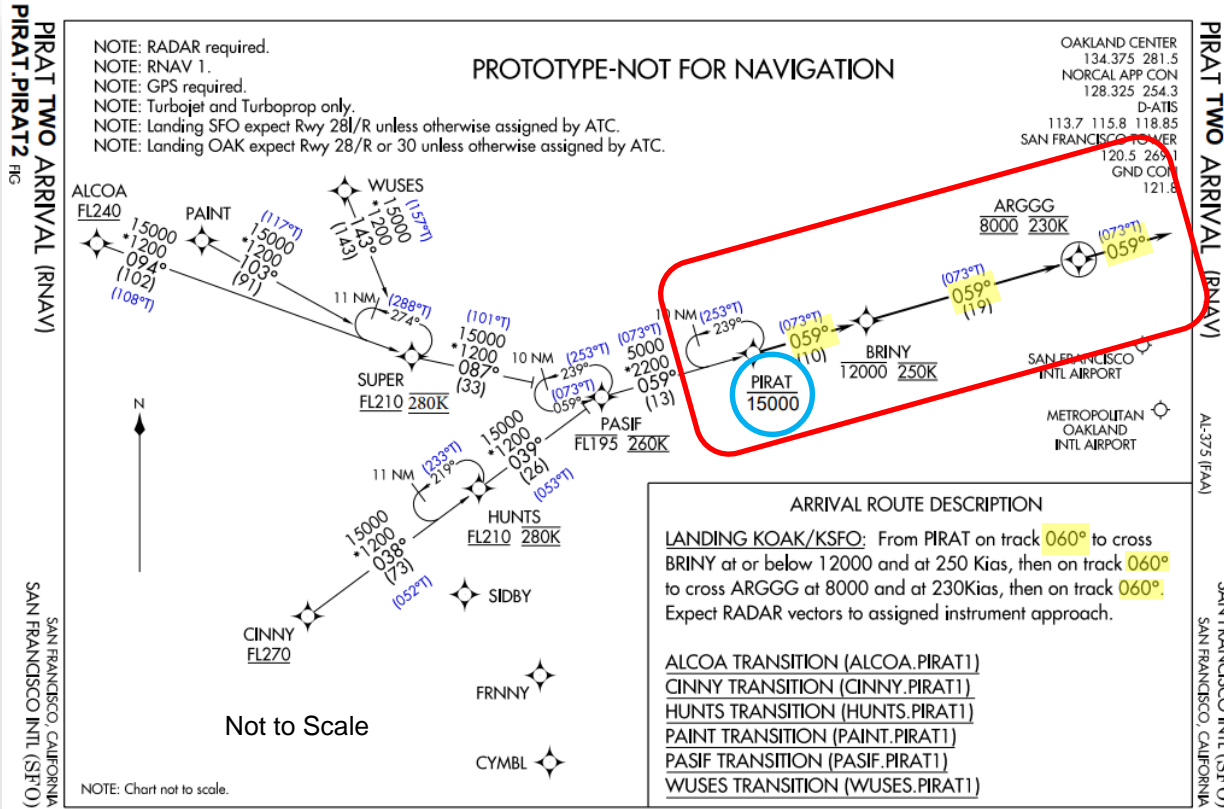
PIRAT TWO ARRIVAL (RNAV)
PIRAT.PIRAT2 FIG

NOTE: RADAR required.
NOTE: RNAV 1.
NOTE: GPS required.
NOTE: Turbojet and Turboprop only.
NOTE: Landing SFO expect Rwy 28L/R unless otherwise assigned by ATC.
NOTE: Landing OAK expect Rwy 28/R or 30 unless otherwise assigned by ATC.

PROTOTYPE-NOT FOR NAVIGATION

OAKLAND CENTER
134.375 281.5
NORCAL APP CON
128.325 254.3
D-ATIS
113.7 115.8 118.85
SAN FRANCISCO TOWER
120.5 269.1
GND CON
121.8

ALCOA
FL240
15000
*1200
094°
(102)
(108°T)

PAINT
(117°T)
15000
*1200
103°
(91)

WUSES
15000
*1200
143°
(143)
(157°T)

11 NM
(288°T)
274°

SUPER
FL210 280K

(101°T)
15000
*1200
087°
(33)

10 NM
(253°T)
239°
(073°T)
059°

(073°T)
5000
*2200
059°
(13)

PASIF
FL195 260K

10 NM
(253°T)
239°

(073°T)
059°
(10)

PIRAT
15000

BRINY
12000 250K

(073°T)
059°
(19)

ARGGG
8000 230K

(073°T)
059°

SAN FRANCISCO
INTL AIRPORT

METROPOLITAN
OAKLAND
INTL AIRPORT

AL-375 (FAA)

N

11 NM
(233°T)
219°

15000
*1200
039°
(26)
(053°T)

HUNTS
FL210 280K

15000
*1200
038°
(73)
(052°T)

CINNY
FL270

SIDBY

FRNNY

CYMBL

Not to Scale

NOTE: Chart not to scale.

SAN FRANCISCO, CALIFORNIA
SAN FRANCISCO INTL (SFO)

ARRIVAL ROUTE DESCRIPTION

LANDING KOAK/KSFO: From PIRAT on track 060° to cross BRINY at or below 12000 and at 250 Kias, then on track 060° to cross ARGGG at 8000 and at 230Kias, then on track 060°. Expect RADAR vectors to assigned instrument approach.

ALCOA TRANSITION (ALCOA.PIRAT1)
CINNY TRANSITION (CINNY.PIRAT1)
HUNTS TRANSITION (HUNTS.PIRAT1)
PAINT TRANSITION (PAINT.PIRAT1)
PASIF TRANSITION (PASIF.PIRAT1)
WUSES TRANSITION (WUSES.PIRAT1)

PIRAT TWO ARRIVAL (RNAV)

SAN FRANCISCO, CALIFORNIA
SAN FRANCISCO INTL (SFO)